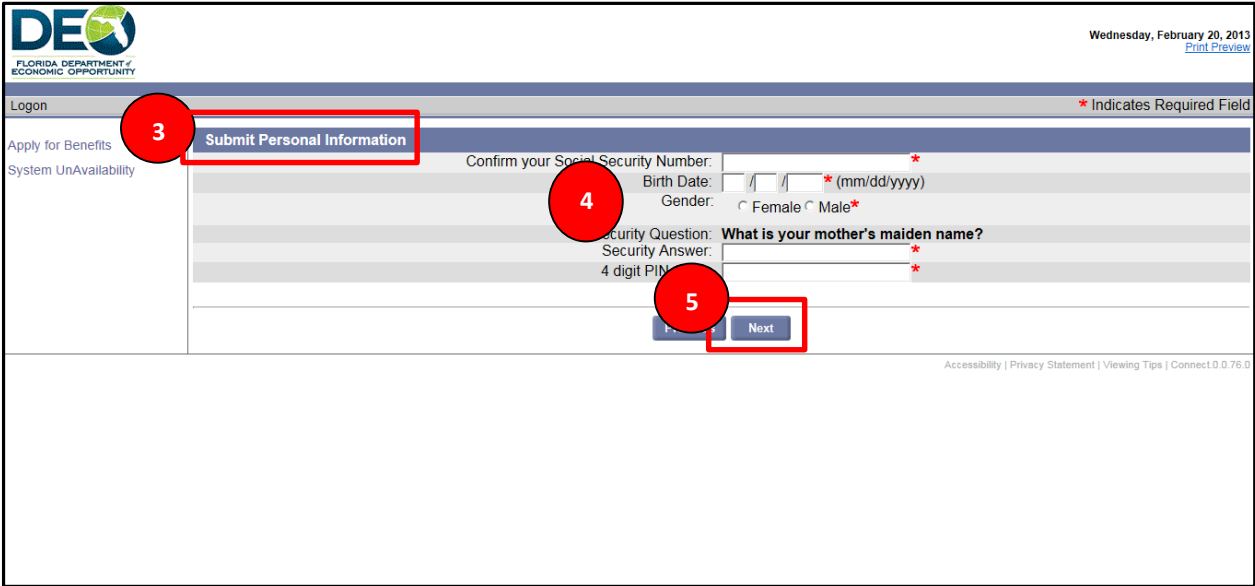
DEO
FLORIDA DEPARTMENT of ECONOMIC OPPORTUNITY

Wednesday, February 20, 2013
Print Preview

Logon

* Indicates Required Field

Apply for Benefits
System UnAvailability

3

Submit Personal Information

Confirm your Social Security Number: *
Birth Date: / / * (mm/dd/yyyy)
4
Gender: Female Male*
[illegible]curity Question: What is your mother's maiden name?
Security Answer: *
4 digit PIN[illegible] *

5

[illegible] Next

Accessibility | Privacy Statement | Viewing Tips | Connect.0.0.76.0